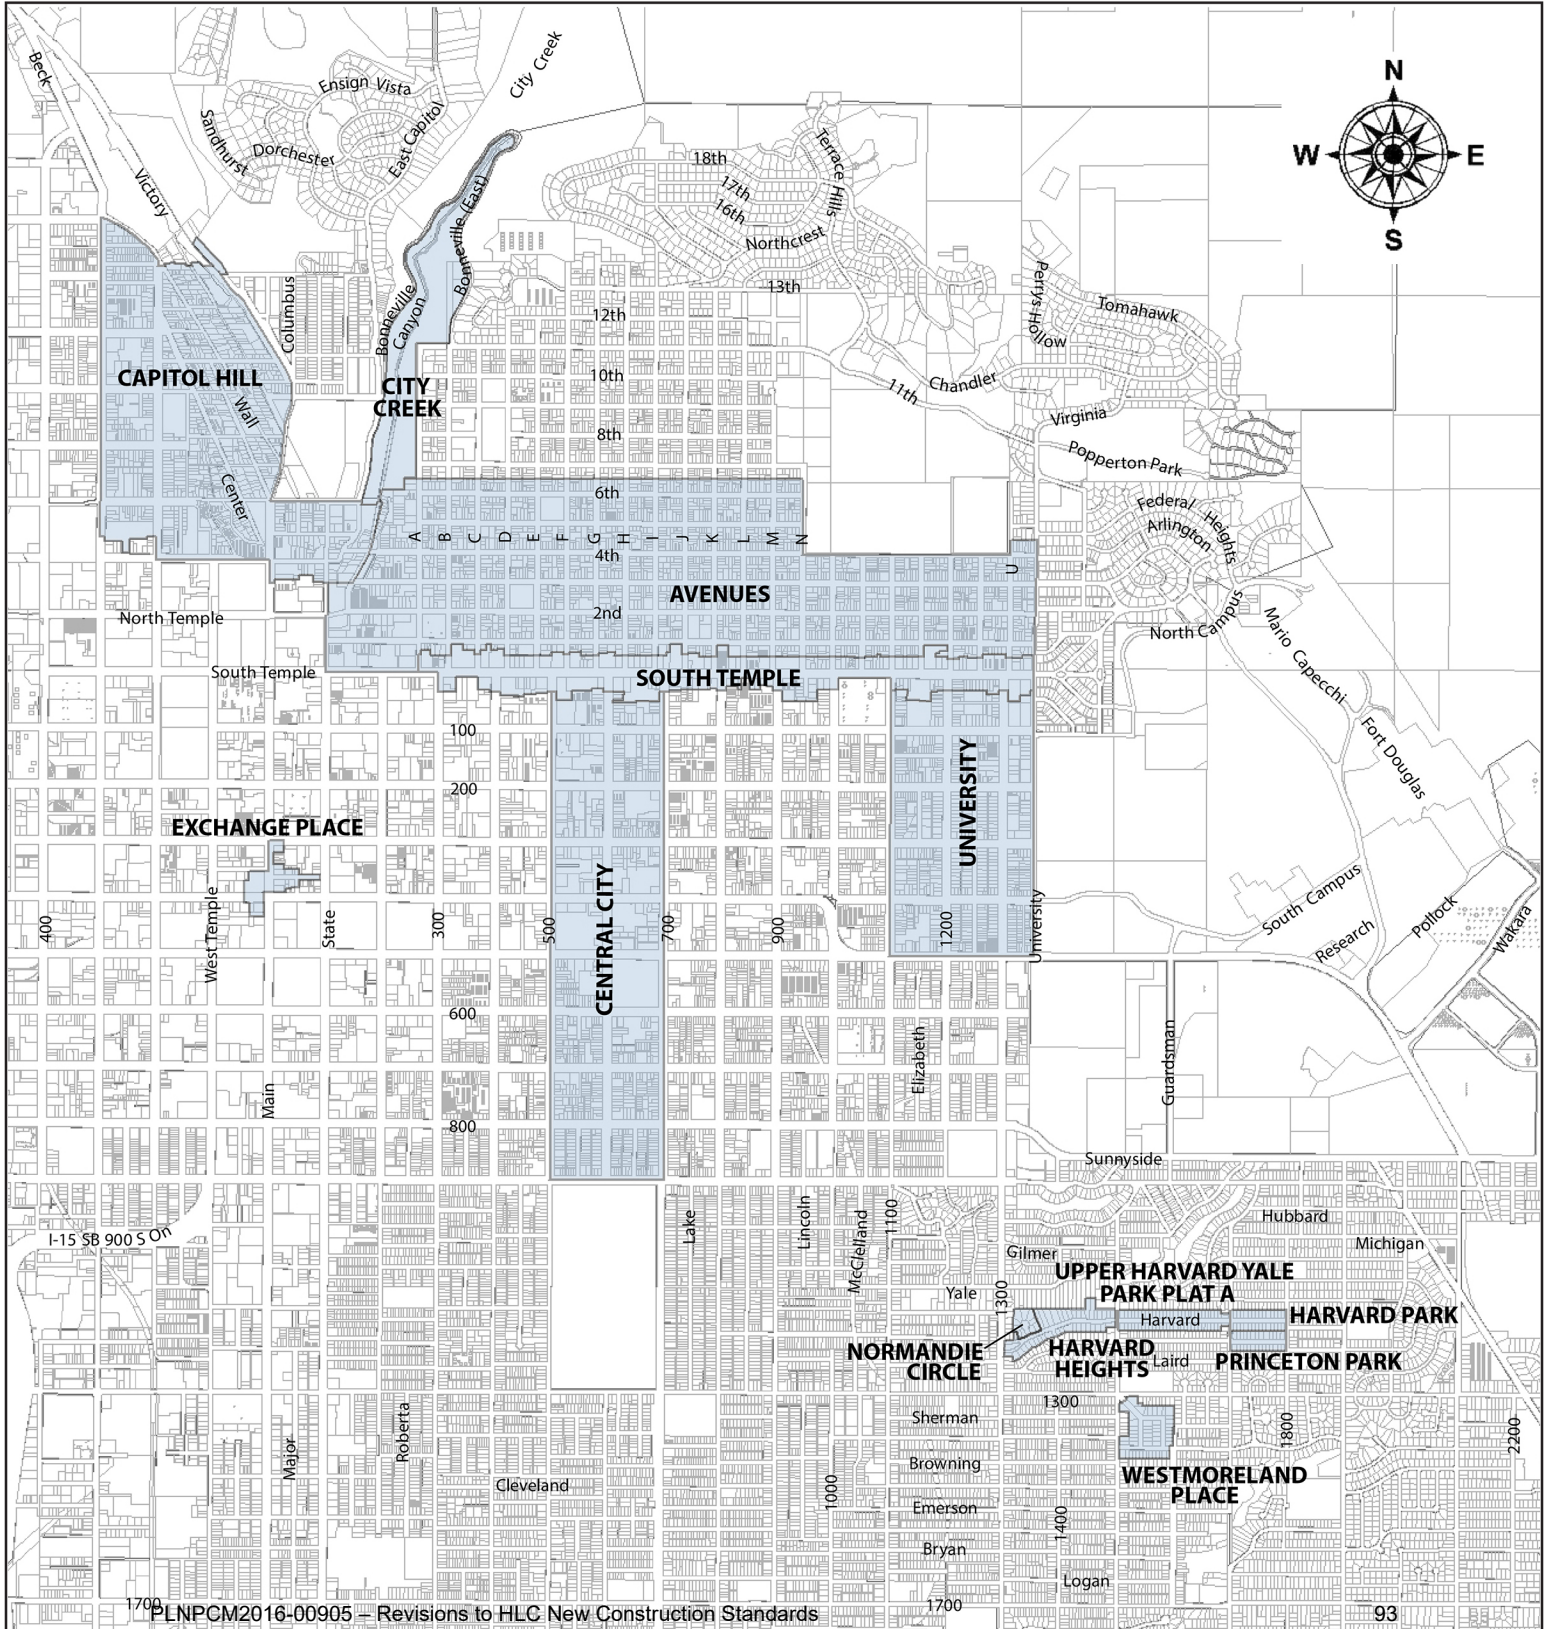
N
W
E
S

Beck
Victory
Sandhurst
Ensign Vista
Dorchester
East Capitol
City Creek
Bonneville (East)
Bonneville Canyon
Columbus
18th
17th
16th
Terrace Hills
Northcrest
13th
12th
10th
8th
6th
4th
2nd
11th
Tomahawk
Perrys Hollow
Chandler
Virginia
Popperton Park
Federal Heights
Arlington
North Campus
Mario Capecchi
Fort Douglas
South Campus
Research
Pollock
Wakara

CAPITOL HILL
Wall
Center
CITY CREEK
A B C D E F G H I J K L M N
U
AVENUES
North Temple
South Temple
SOUTH TEMPLE
100
200
EXCHANGE PLACE
West Temple
400
State
300
500
CENTRAL CITY
700
900
UNIVERSITY
1200
University
600
Main
800
Elizabeth
Guardsman
Sunnyside
I-15 SB 900 S On
Lake
Lincoln
McClelland
1100
Hubbard
Michigan
Gilmer
Yale
1300
UPPER HARVARD YALE PARK PLAT A
Harvard
HARVARD PARK
NORMANDIE CIRCLE
HARVARD HEIGHTS
Laird
PRINCETON PARK
1300
Sherman
1800
2200
Roberta
Major
Cleveland
1000
Browning
Emerson
1400
WESTMORELAND PLACE
Bryan
Logan
1700
1700

PLNPCM2016-00905 – Revisions to HLC New Construction Standards
93